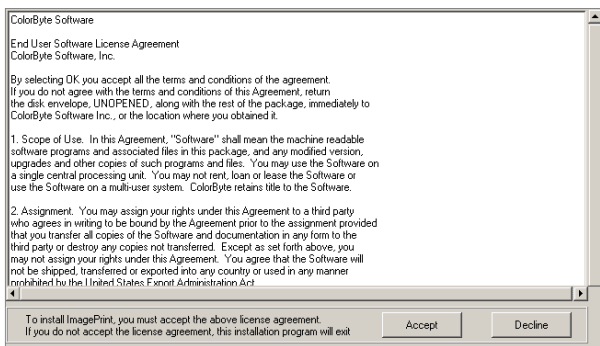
ColorByte Software

End User Software License Agreement
ColorByte Software, Inc.

By selecting OK you accept all the terms and conditions of the agreement. If you do not agree with the terms and conditions of this Agreement, return the disk envelope, UNOPENED, along with the rest of the package, immediately to ColorByte Software Inc., or the location where you obtained it.

1. Scope of Use. In this Agreement, "Software" shall mean the machine readable software programs and associated files in this package, and any modified version, upgrades and other copies of such programs and files. You may use the Software on a single central processing unit. You may not rent, loan or lease the Software or use the Software on a multi-user system. ColorByte retains title to the Software.

2. Assignment. You may assign your rights under this Agreement to a third party who agrees in writing to be bound by the Agreement prior to the assignment provided that you transfer all copies of the Software and documentation in any form to the third party or destroy any copies not transferred. Except as set forth above, you may not assign your rights under this Agreement. You agree that the Software will not be shipped, transferred or exported into any country or used in any manner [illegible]

To install ImagePrint, you must accept the above license agreement.
If you do not accept the license agreement, this installation program will exit

Accept

Decline